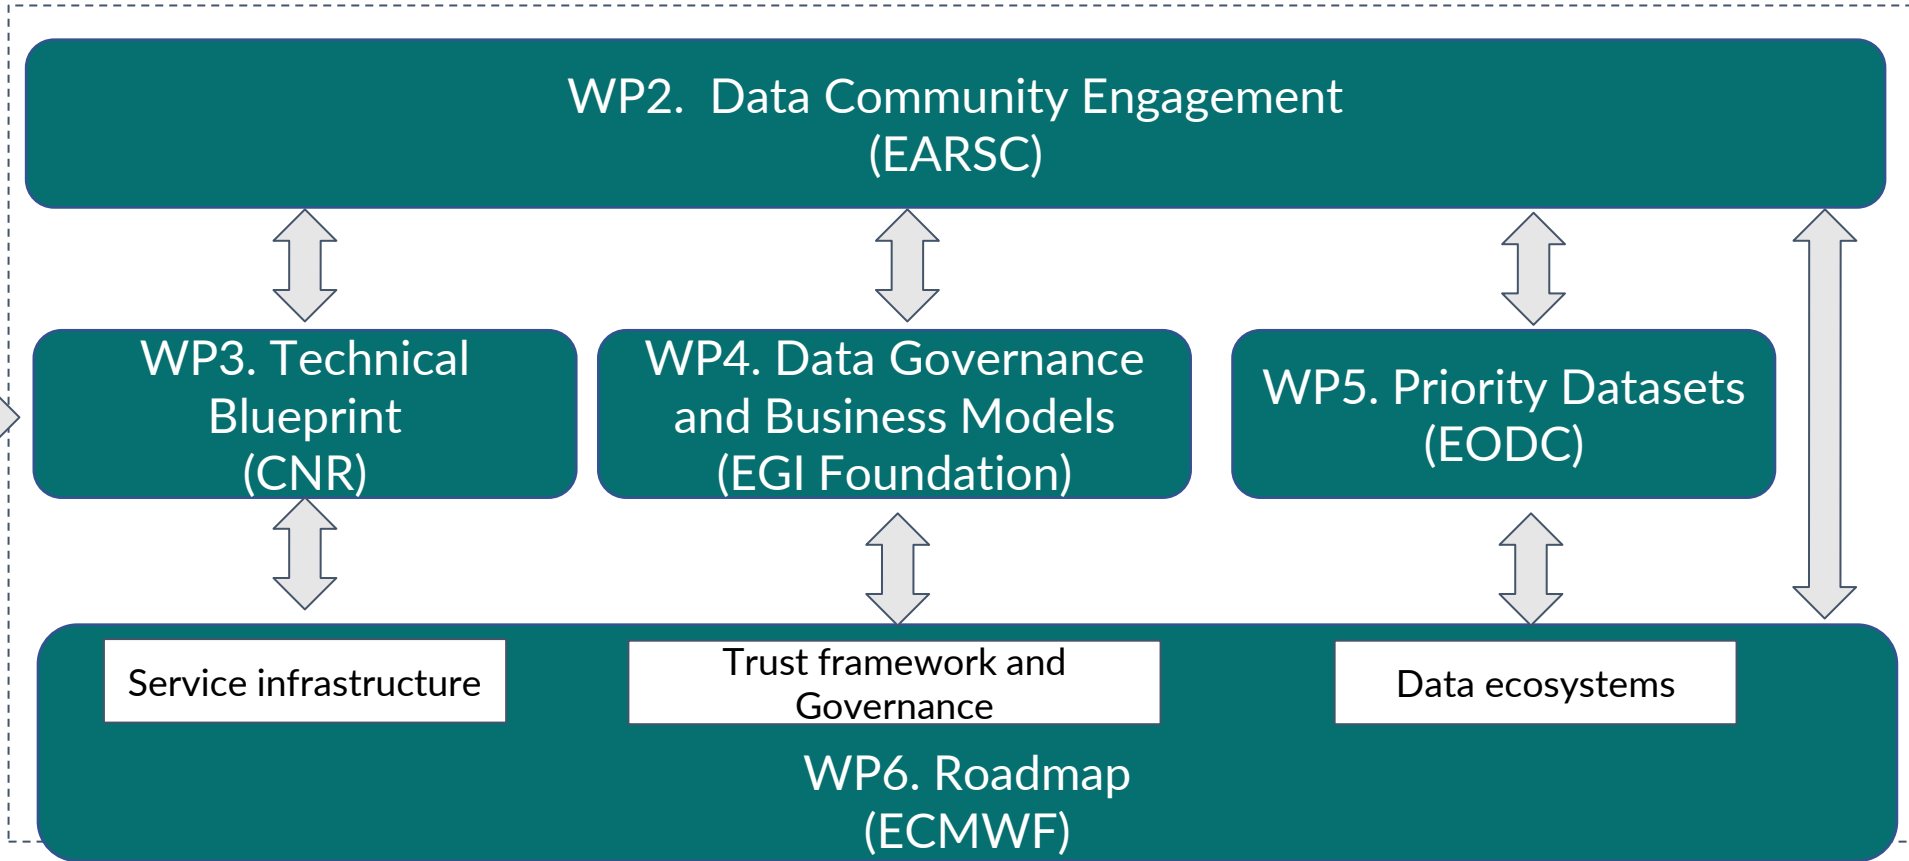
WP2. Data Community Engagement
(EARSC)

WP3. Technical Blueprint
(CNR)

WP4. Data Governance and Business Models
(EGI Foundation)

WP5. Priority Datasets
(EODC)

Service infrastructure

Trust framework and Governance

Data ecosystems

WP6. Roadmap
(ECMWF)